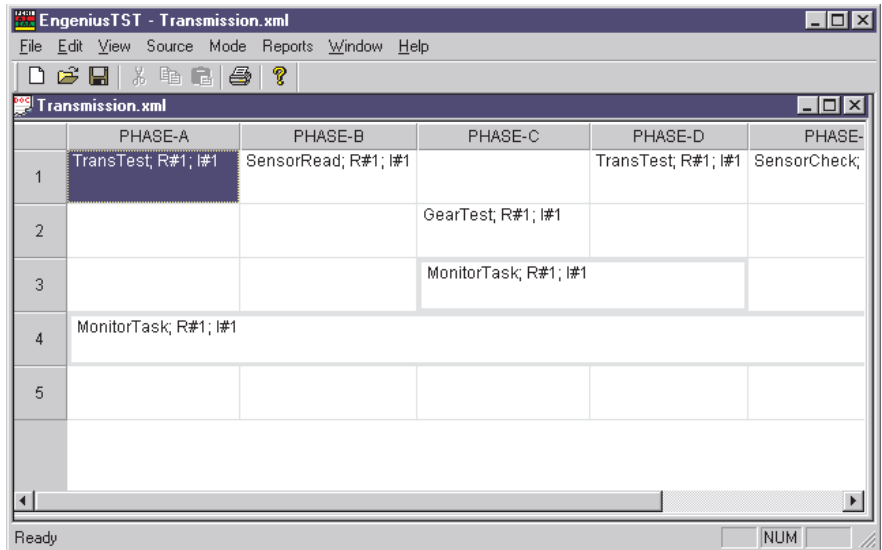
EngeniusTST - Transmission.xml

File Edit View Source Mode Reports Window Help

Transmission.xml

| | PHASE-A | PHASE-B | PHASE-C | PHASE-D | PHASE- |
|---|---|---|---|---|---|
| 1 | TransTest; R#1; I#1 | SensorRead; R#1; I#1 | | TransTest; R#1; I#1 | SensorCheck; |
| 2 | | | GearTest; R#1; I#1 | | |
| 3 | | | MonitorTask; R#1; I#1 | | |
| 4 | MonitorTask; R#1; I#1 | | | | |
| 5 | | | | | |

Ready NUM